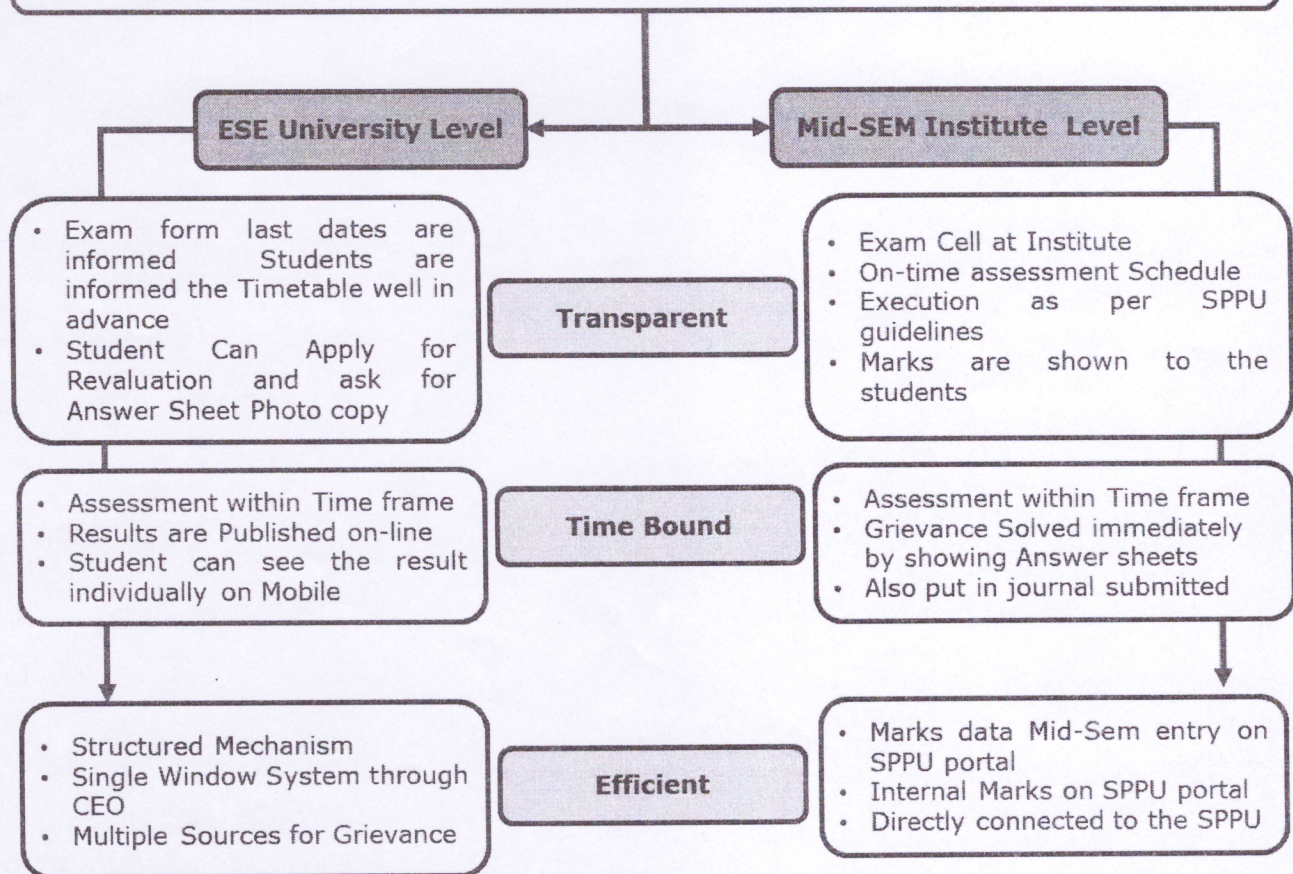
ESE University Level

Mid-SEM Institute Level

- Exam form last dates are informed Students are informed the Timetable well in advance
- Student Can Apply for Revaluation and ask for Answer Sheet Photo copy

Transparent

- Exam Cell at Institute
- On-time assessment Schedule
- Execution as per SPPU guidelines
- Marks are shown to the students

- Assessment within Time frame
- Results are Published on-line
- Student can see the result individually on Mobile

Time Bound

- Assessment within Time frame
- Grievance Solved immediately by showing Answer sheets
- Also put in journal submitted

- Structured Mechanism
- Single Window System through CEO
- Multiple Sources for Grievance

Efficient

- Marks data Mid-Sem entry on SPPU portal
- Internal Marks on SPPU portal
- Directly connected to the SPPU